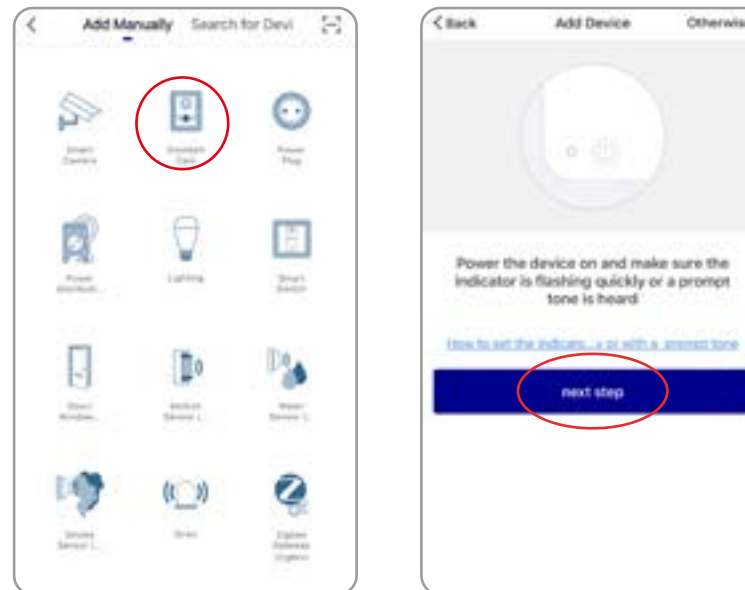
Add Manually Search for Devi

Smart Camera

Doorbell Cam

Power Plug

Power Distributi...

Lighting

Smart Switch

Smart Window...

Motion Sensor L...

Water Sensor L...

Smoke Sensor L...

Siren

Zigbee Gateway (Zigbee)

< Back Add Device Otherwis

Power the device on and make sure the indicator is flashing quickly or a prompt tone is heard

How to set the indicato...y or with a prompt tone

next step